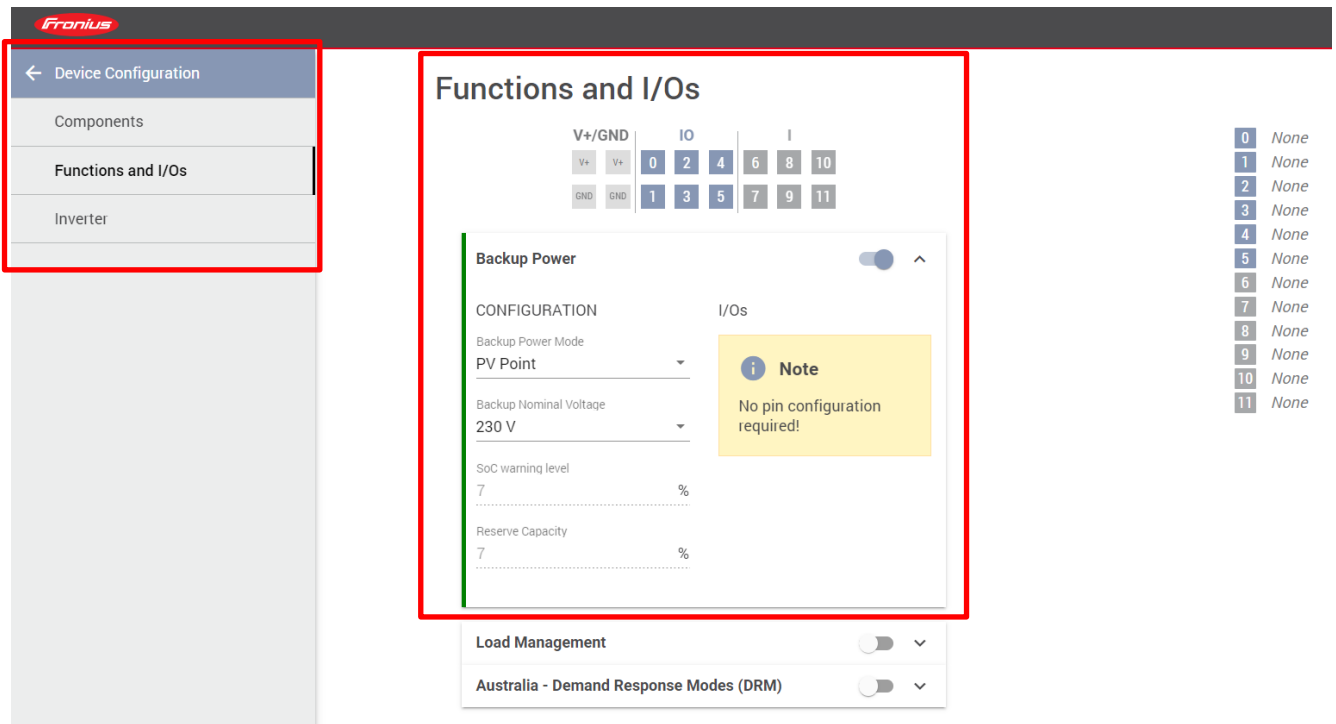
Fronius

Device Configuration
Components
Functions and I/Os
Inverter

Functions and I/Os

V+/GND IO I
V+ V+ 0 2 4 6 8 10
GND GND 1 3 5 7 9 11

Backup Power

CONFIGURATION
Backup Power Mode
PV Point
Backup Nominal Voltage
230 V
SoC warning level
7 %
Reserve Capacity
7 %

I/Os
Note
No pin configuration required!

Load Management
Australia - Demand Response Modes (DRM)

0 None
1 None
2 None
3 None
4 None
5 None
6 None
7 None
8 None
9 None
10 None
11 None